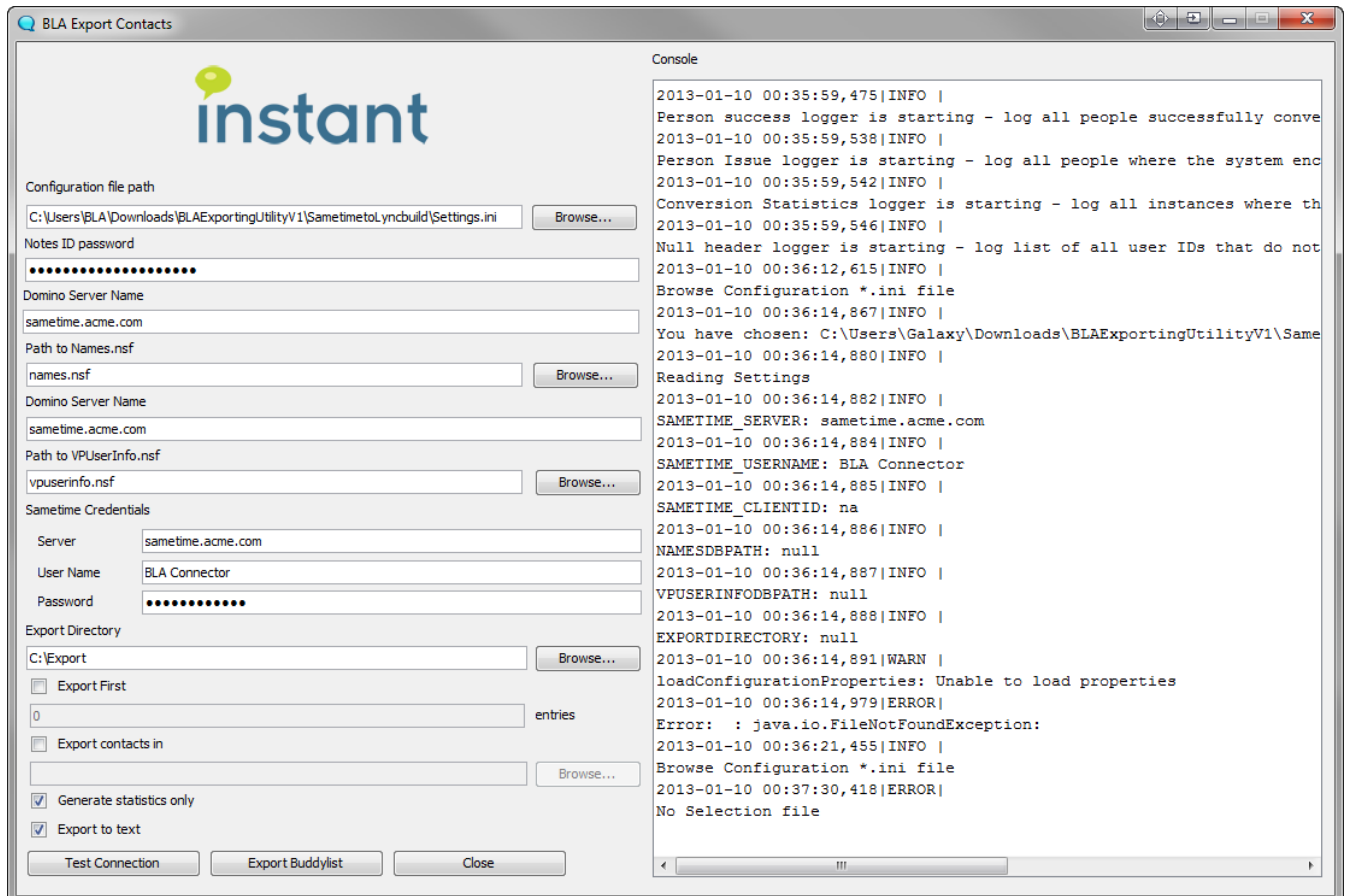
BLA Export Contacts

instant

Configuration file path
C:\Users\BLA\Downloads\BLAExportingUtilityV1\SametimetoLyncbuild\Settings.ini
Browse...
Notes ID password
••••••••••••••••••••
Domino Server Name
sametime.acme.com
Path to Names.nsf
names.nsf
Browse...
Domino Server Name
sametime.acme.com
Path to VPUserInfo.nsf
vpuserinfo.nsf
Browse...
Sametime Credentials
Server
sametime.acme.com
User Name
BLA Connector
Password
•••••••••••••
Export Directory
C:\Export
Browse...
Export First
0
entries
Export contacts in
Browse...
Generate statistics only
Export to text
Test Connection
Export Buddylist
Close

Console
2013-01-10 00:35:59,475|INFO |
Person success logger is starting - log all people successfully conve
2013-01-10 00:35:59,538|INFO |
Person Issue logger is starting - log all people where the system enc
2013-01-10 00:35:59,542|INFO |
Conversion Statistics logger is starting - log all instances where th
2013-01-10 00:35:59,546|INFO |
Null header logger is starting - log list of all user IDs that do not
2013-01-10 00:36:12,615|INFO |
Browse Configuration *.ini file
2013-01-10 00:36:14,867|INFO |
You have chosen: C:\Users\Galaxy\Downloads\BLAExportingUtilityV1\Same
2013-01-10 00:36:14,880|INFO |
Reading Settings
2013-01-10 00:36:14,882|INFO |
SAMETIME_SERVER: sametime.acme.com
2013-01-10 00:36:14,884|INFO |
SAMETIME_USERNAME: BLA Connector
2013-01-10 00:36:14,885|INFO |
SAMETIME_CLIENTID: na
2013-01-10 00:36:14,886|INFO |
NAMESDBPATH: null
2013-01-10 00:36:14,887|INFO |
VPUSERINFODBPATH: null
2013-01-10 00:36:14,888|INFO |
EXPORTDIRECTORY: null
2013-01-10 00:36:14,891|WARN |
loadConfigurationProperties: Unable to load properties
2013-01-10 00:36:14,979|ERROR|
Error:  : java.io.FileNotFoundException:
2013-01-10 00:36:21,455|INFO |
Browse Configuration *.ini file
2013-01-10 00:37:30,418|ERROR|
No Selection file